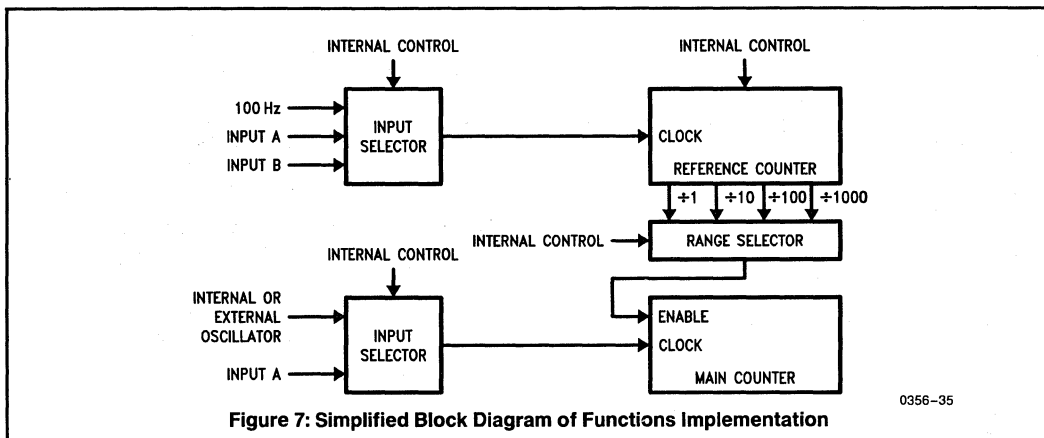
INTERNAL CONTROL

100 Hz
INPUT A
INPUT B

INPUT SELECTOR

INTERNAL CONTROL

CLOCK
REFERENCE COUNTER

÷1 ÷10 ÷100 ÷1000

INTERNAL CONTROL
RANGE SELECTOR

INTERNAL CONTROL

INTERNAL OR EXTERNAL OSCILLATOR
INPUT A

INPUT SELECTOR

ENABLE
CLOCK
MAIN COUNTER

0356–35

Figure 7: Simplified Block Diagram of Functions Implementation